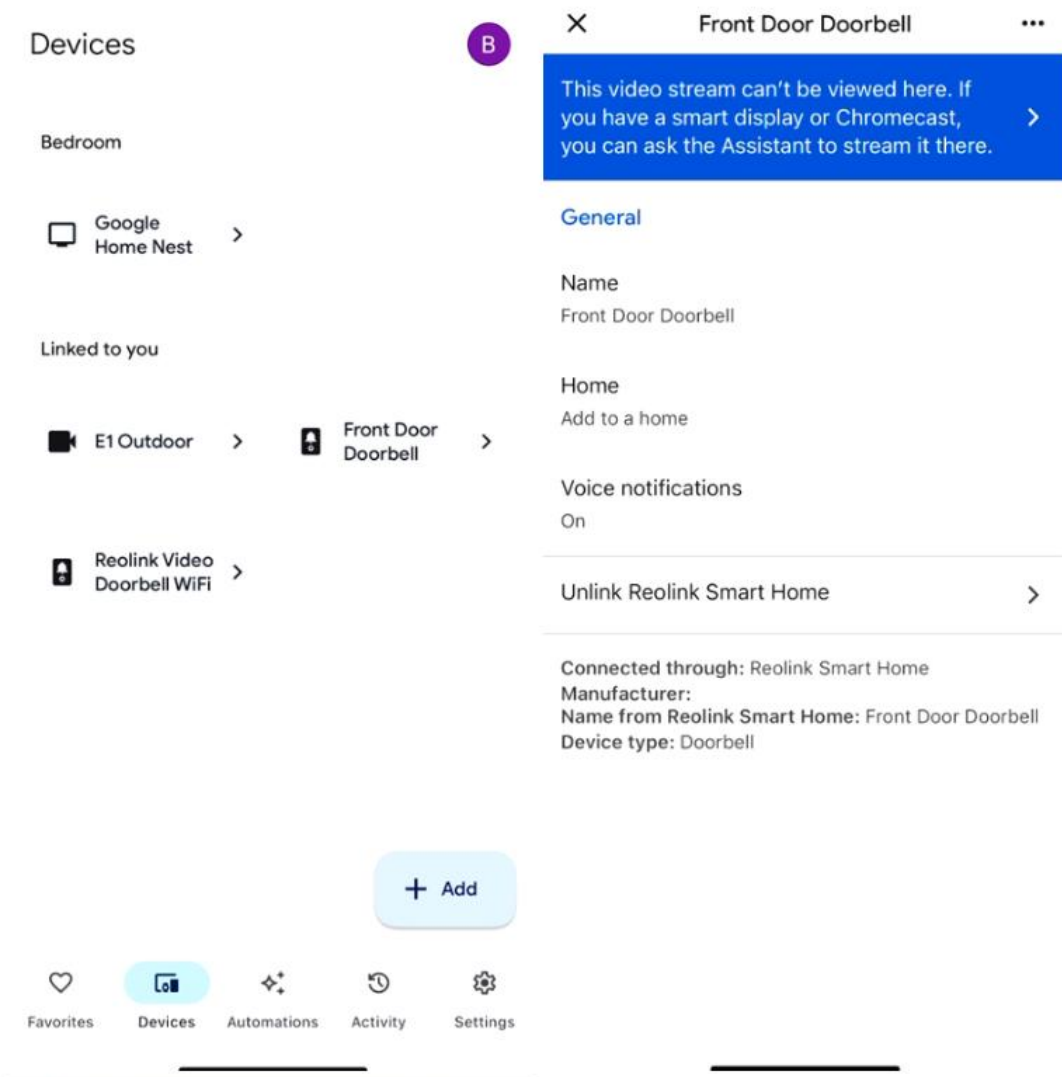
Devices

B

Bedroom

Google Home Nest

Linked to you

E1 Outdoor

Front Door Doorbell

Reolink Video Doorbell WiFi

+ Add

Favorites
Devices
Automations
Activity
Settings

Front Door Doorbell

This video stream can't be viewed here. If you have a smart display or Chromecast, you can ask the Assistant to stream it there.

General

Name
Front Door Doorbell

Home
Add to a home

Voice notifications
On

Unlink Reolink Smart Home

Connected through: Reolink Smart Home
Manufacturer:
Name from Reolink Smart Home: Front Door Doorbell
Device type: Doorbell